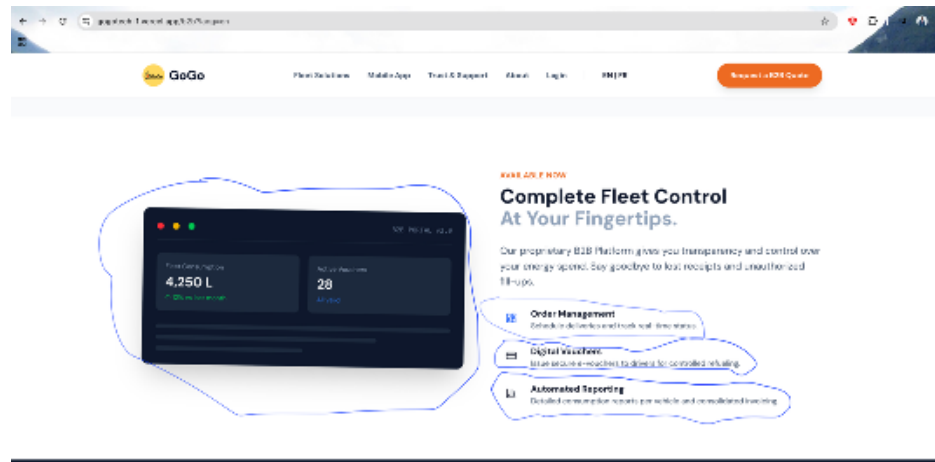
GoGo

Fleet Solutions Mobile App Trust & Support About Login EN | FR

Request a B2B Quote

AVAILABLE NOW

Complete Fleet Control
At Your Fingertips.

Our proprietary B2B Platform gives you transparency and control over your energy spend. Say goodbye to lost receipts and unauthorized fill-ups.

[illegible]

Fleet Consumption
4,250 L
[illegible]

Active Vouchers
28
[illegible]

Order Management
Schedule deliveries and track real-time status.

Digital Vouchers
Issue secure e-vouchers to drivers for controlled refueling.

Automated Reporting
Detailed consumption reports per vehicle and consolidated invoicing.